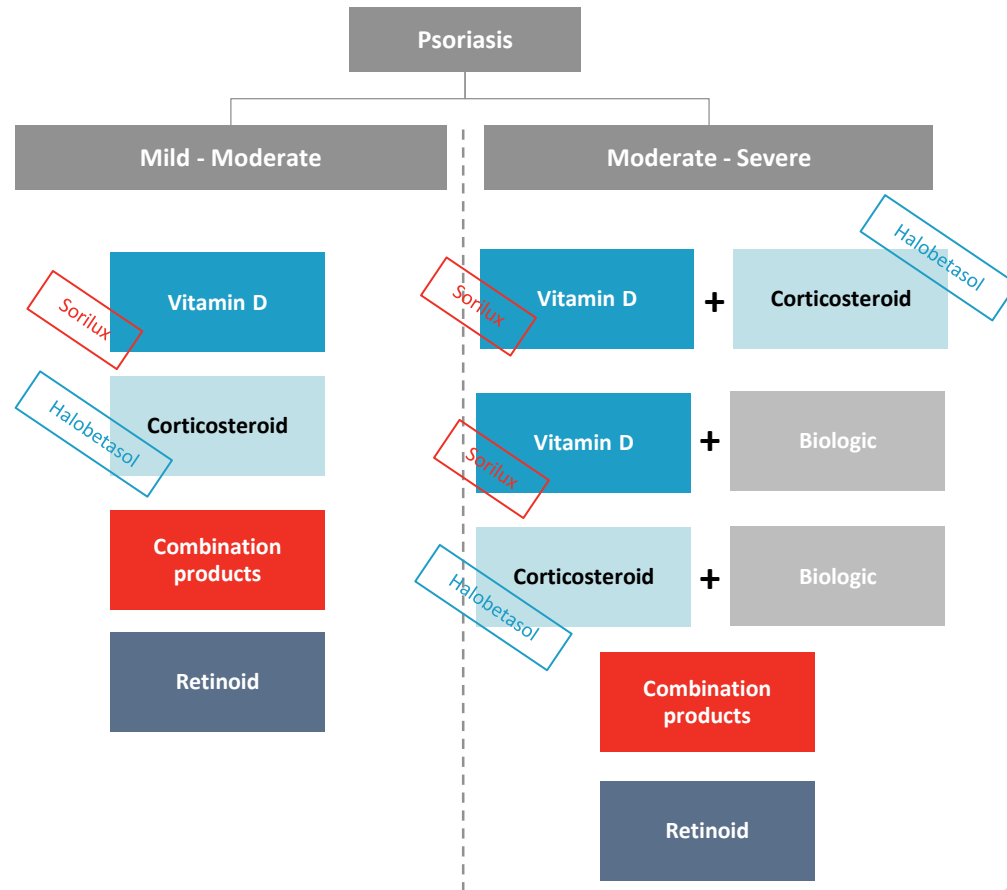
Psoriasis

Mild - Moderate

Sorilux

Vitamin D

Halobetasol

Corticosteroid

Combination products

Retinoid

Moderate - Severe

Sorilux

Vitamin D

+

Corticosteroid

Halobetasol

Sorilux

Vitamin D

+

Biologic

Halobetasol

Corticosteroid

+

Biologic

Combination products

Retinoid